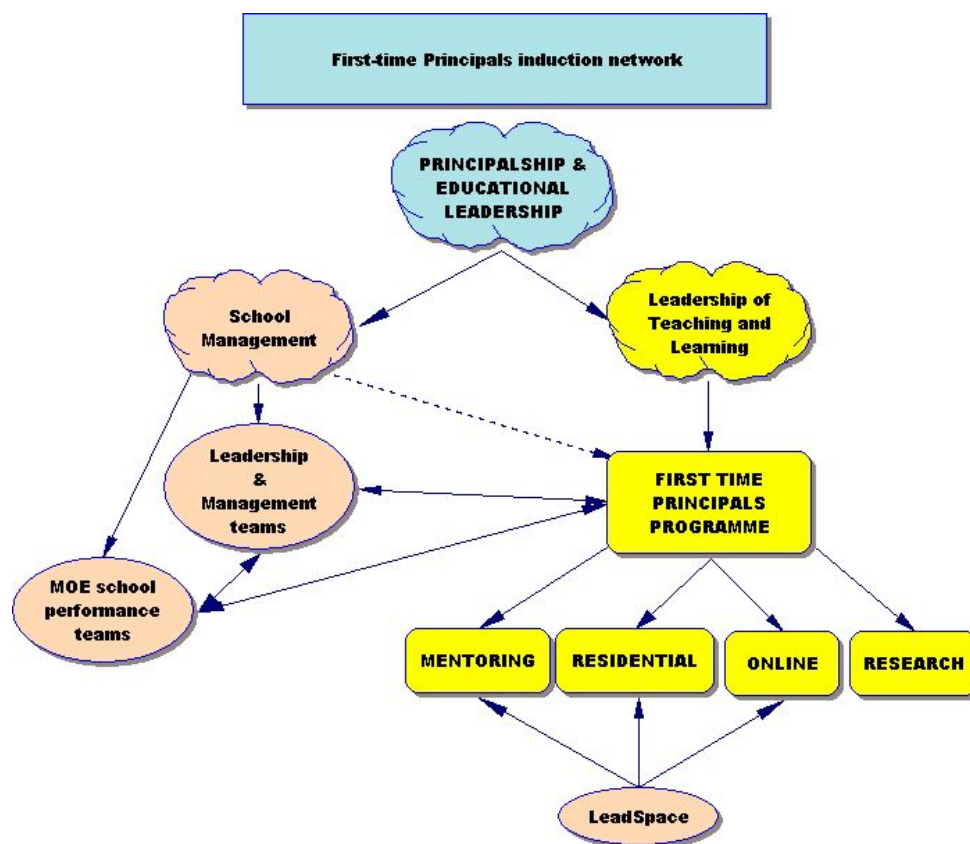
First-time Principals induction network

PRINCIPALSHIP & EDUCATIONAL LEADERSHIP

School Management

Leadership of Teaching and Learning

Leadership & Management teams

FIRST TIME PRINCIPALS PROGRAMME

MOE school performance teams

MENTORING

RESIDENTIAL

ONLINE

RESEARCH

LeadSpace